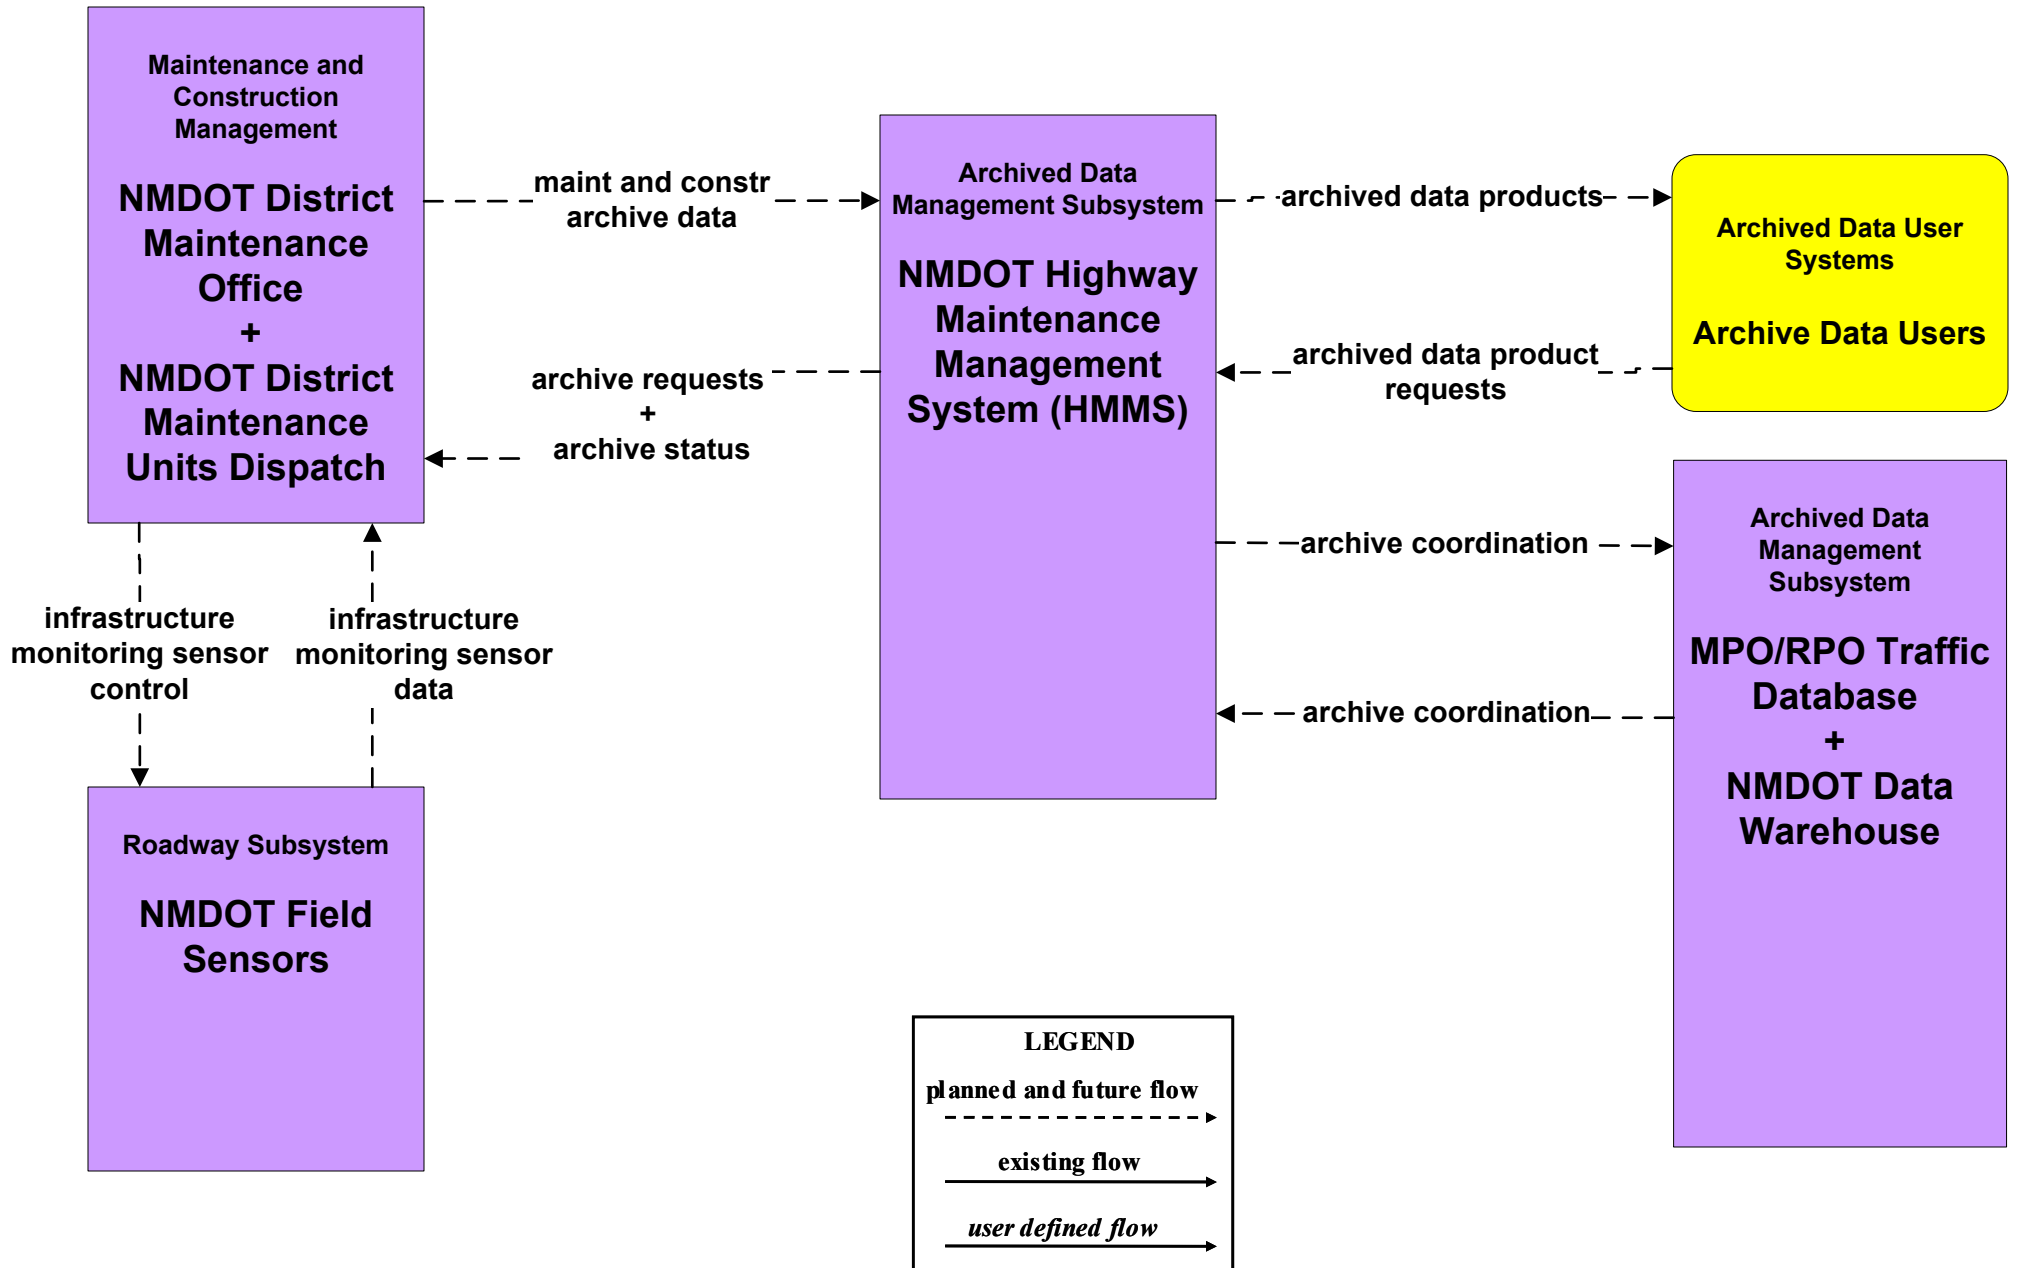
Maintenance and Construction Management

NMDOT District Maintenance Office
+
NMDOT District Maintenance Units Dispatch

maint and constr archive data

archive requests
+
archive status

Archived Data Management Subsystem

NMDOT Highway Maintenance Management System (HMMS)

archived data products

archived data product requests

Archived Data User Systems

Archive Data Users

archive coordination

archive coordination

Archived Data Management Subsystem

MPO/RPO Traffic Database
+
NMDOT Data Warehouse

infrastructure monitoring sensor control

infrastructure monitoring sensor data

Roadway Subsystem

NMDOT Field Sensors

LEGEND
planned and future flow
existing flow
user defined flow